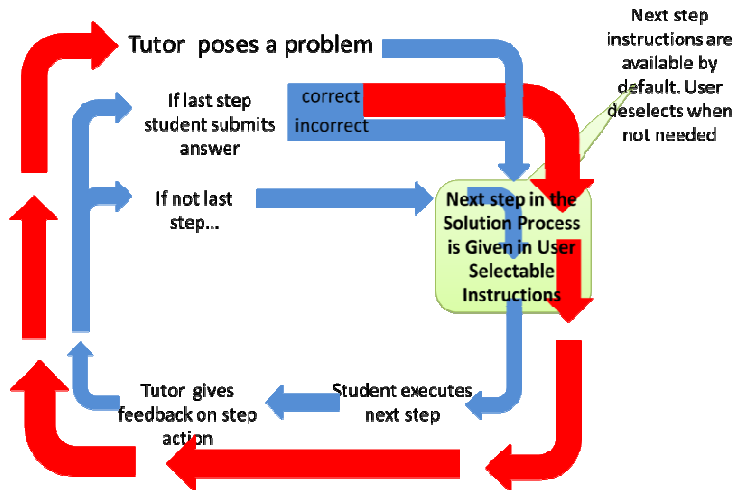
Tutor poses a problem

Next step instructions are available by default. User deselects when not needed

If last step student submits answer

correct

incorrect

If not last step...

Next step in the Solution Process is Given in User Selectable Instructions

Tutor gives feedback on step action

Student executes next step